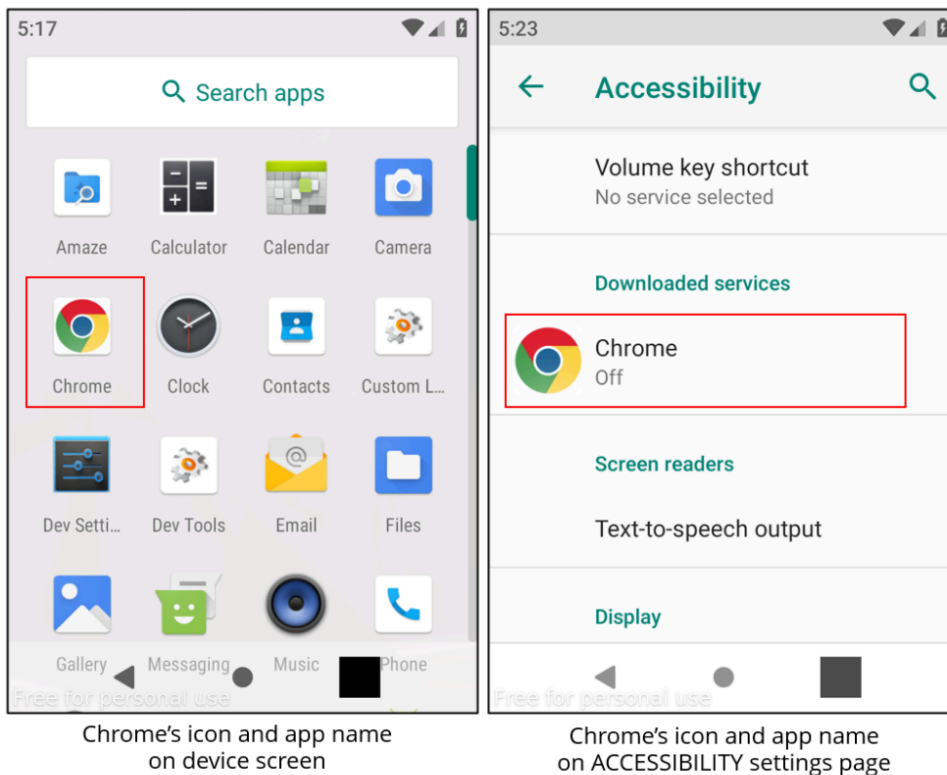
5:17

Search apps

Amaze
Calculator
Calendar
Camera
Chrome
Clock
Contacts
Custom L...
Dev Setti...
Dev Tools
Email
Files
Gallery
Messaging
Music
Phone

Free for personal use

Chrome's icon and app name on device screen

5:23

Accessibility

Volume key shortcut
No service selected

Downloaded services

Chrome
Off

Screen readers

Text-to-speech output

Display

Free for personal use

Chrome's icon and app name on ACCESSIBILITY settings page